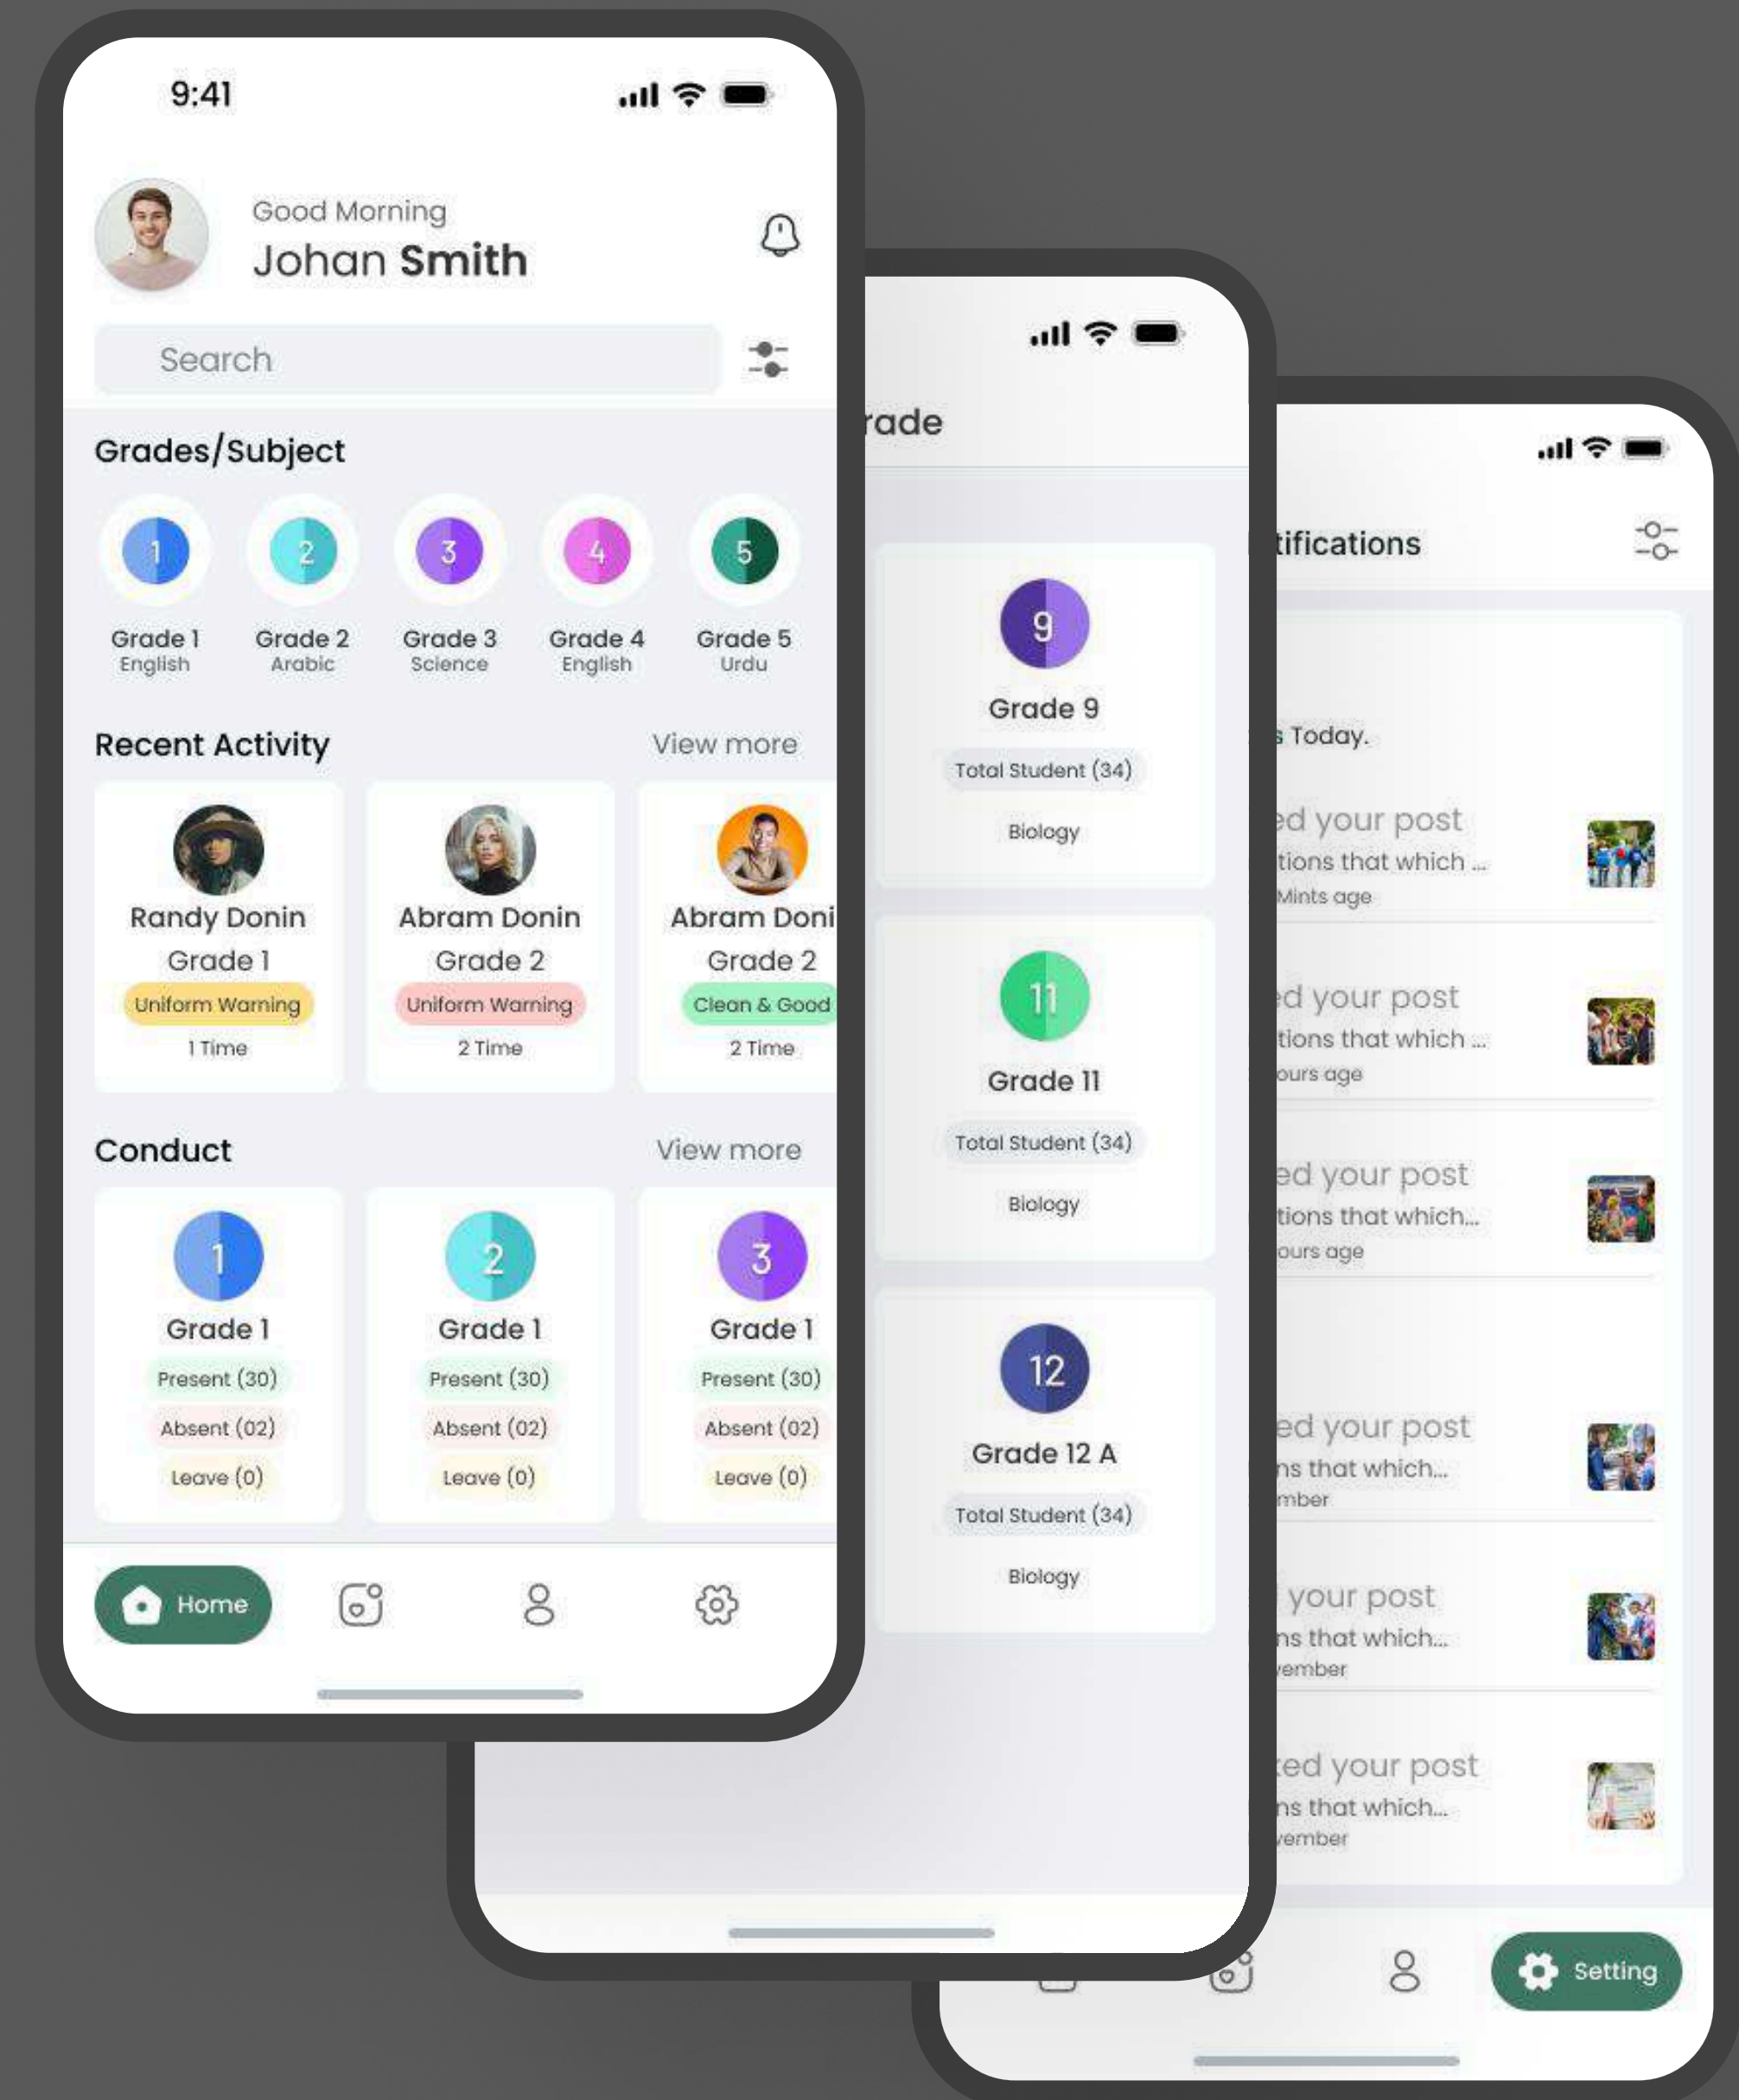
9:41

Good Morning
Johan Smith

Search

Grades/Subject

1 Grade 1 English
2 Grade 2 Arabic
3 Grade 3 Science
4 Grade 4 English
5 Grade 5 Urdu

Recent Activity View more

Randy Donin
Grade 1
Uniform Warning
1 Time

Abram Donin
Grade 2
Uniform Warning
2 Time

Abram Doni
Grade 2
Clean & Good
2 Time

Conduct View more

1
Grade 1
Present (30)
Absent (02)
Leave (0)

2
Grade 1
Present (30)
Absent (02)
Leave (0)

3
Grade 1
Present (30)
Absent (02)
Leave (0)

Home

rade

9
Grade 9
Total Student (34)
Biology

11
Grade 11
Total Student (34)
Biology

12
Grade 12 A
Total Student (34)
Biology

tifications

s Today.

ed your post
tions that which ...
Mints age

ed your post
tions that which ...
ours age

ed your post
tions that which...
ours age

ed your post
ns that which...
mber

your post
ns that which...
vember

ed your post
ns that which...
vember

Setting